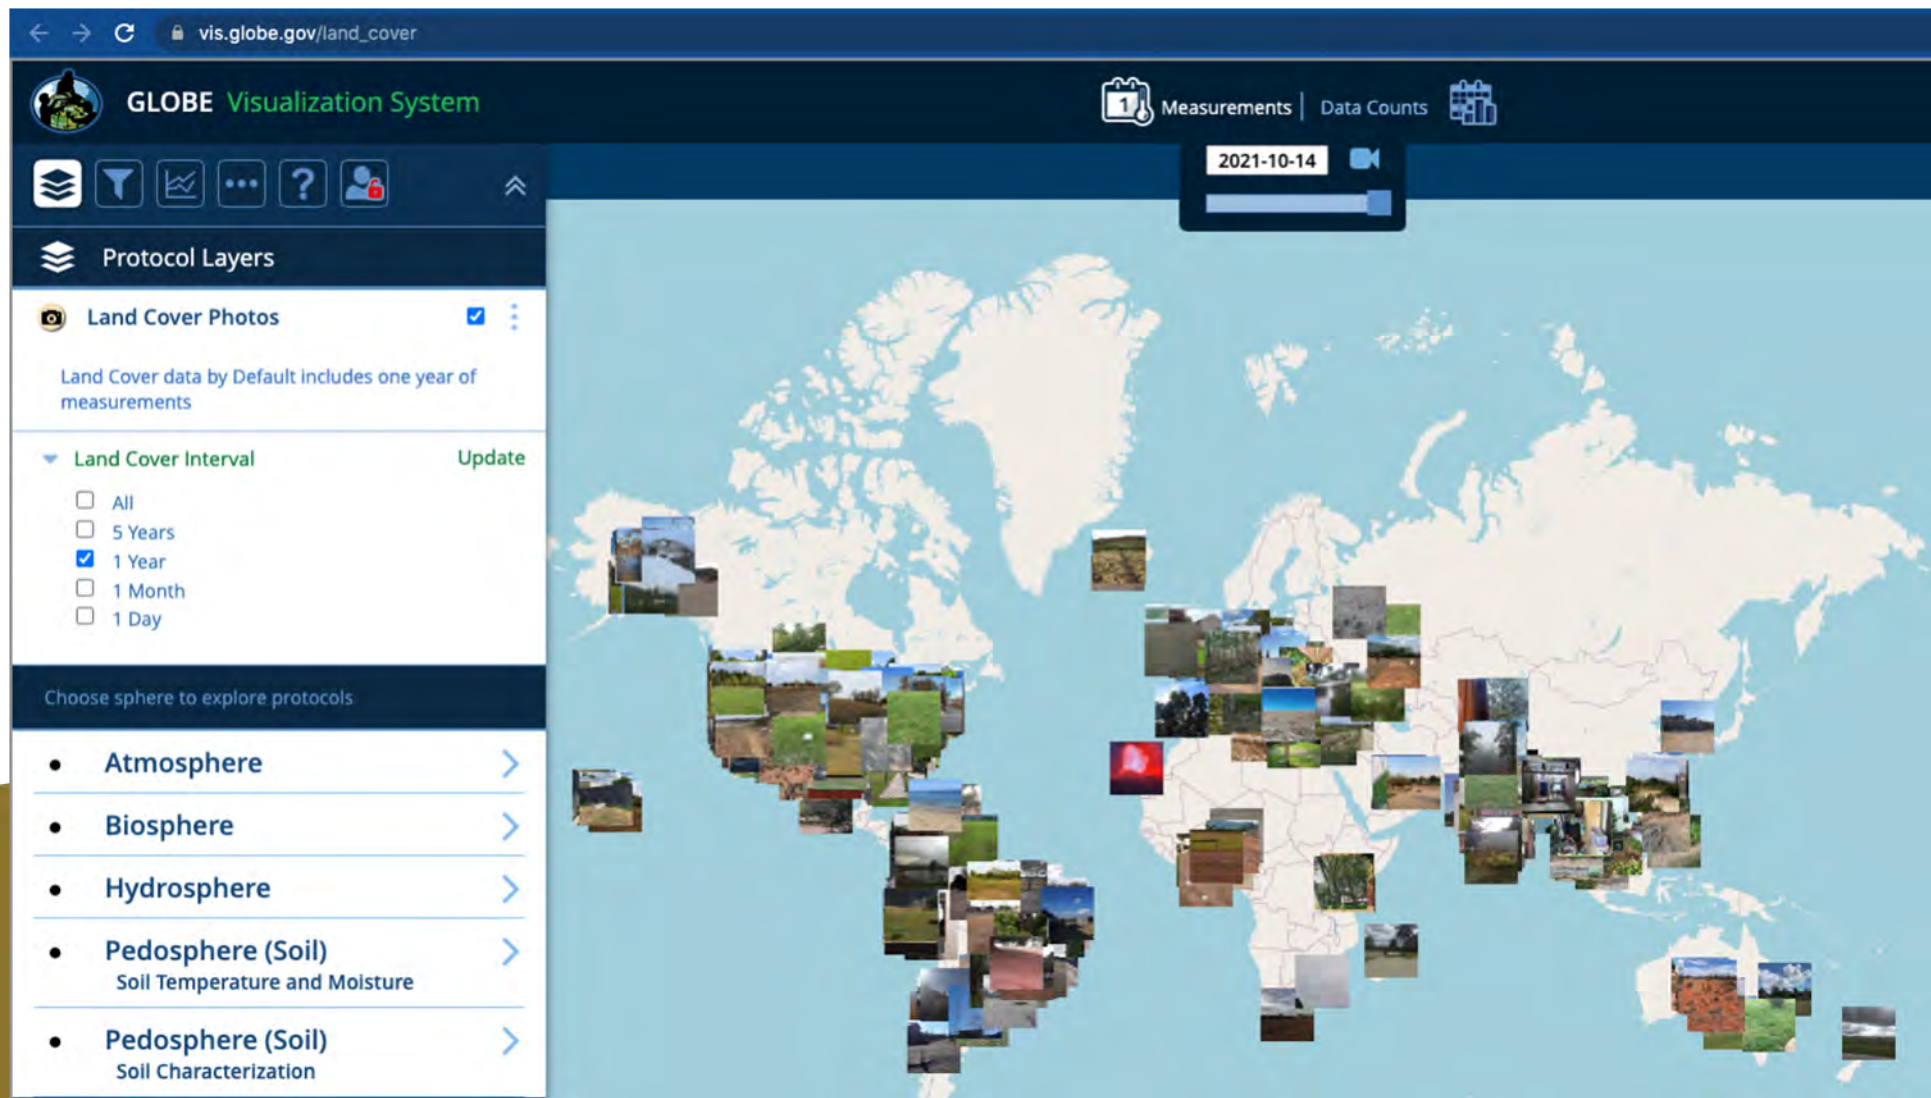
vis.globe.gov/land_cover

GLOBE Visualization System

1 Measurements | Data Counts

2021-10-14

Protocol Layers

Land Cover Photos

Land Cover data by Default includes one year of measurements

Land Cover Interval Update

All
5 Years
1 Year
1 Month
1 Day

Choose sphere to explore protocols

• Atmosphere

• Biosphere

• Hydrosphere

• Pedosphere (Soil)
Soil Temperature and Moisture

• Pedosphere (Soil)
Soil Characterization